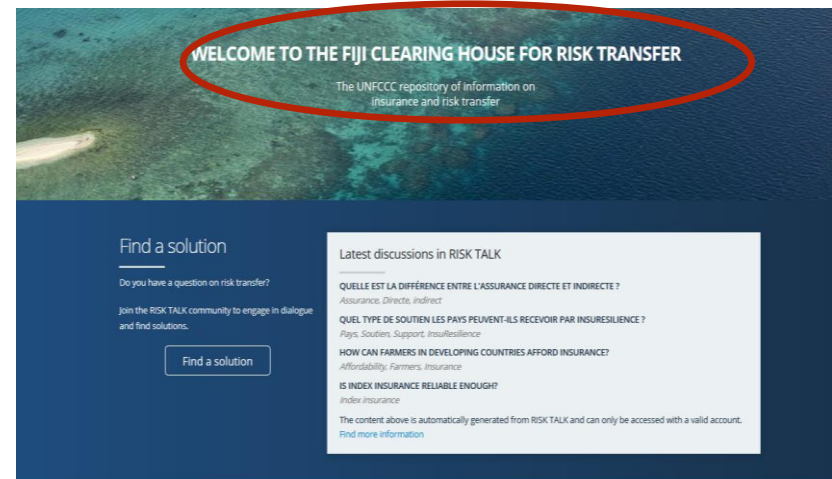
WELCOME TO THE FIJI CLEARING HOUSE FOR RISK TRANSFER

The UNFCCC repository of information on insurance and risk transfer

Find a solution

Do you have a question on risk transfer?

Join the RISK TALK community to engage in dialogue and find solutions.

Find a solution

Latest discussions in RISK TALK

QUELLE EST LA DIFFÉRENCE ENTRE L'ASSURANCE DIRECTE ET INDIRECTE ?
Assurance, Directe, indirect

QUEL TYPE DE SOUTIEN LES PAYS PEUVENT-ILS RECEVOIR PAR INSURESILIENCE ?
Pays, Soutien, Support, InsuResilience

HOW CAN FARMERS IN DEVELOPING COUNTRIES AFFORD INSURANCE?
Affordability, Farmers, Insurance

IS INDEX INSURANCE RELIABLE ENOUGH?
Index insurance

The content above is automatically generated from RISK TALK and can only be accessed with a valid account.
Find more information